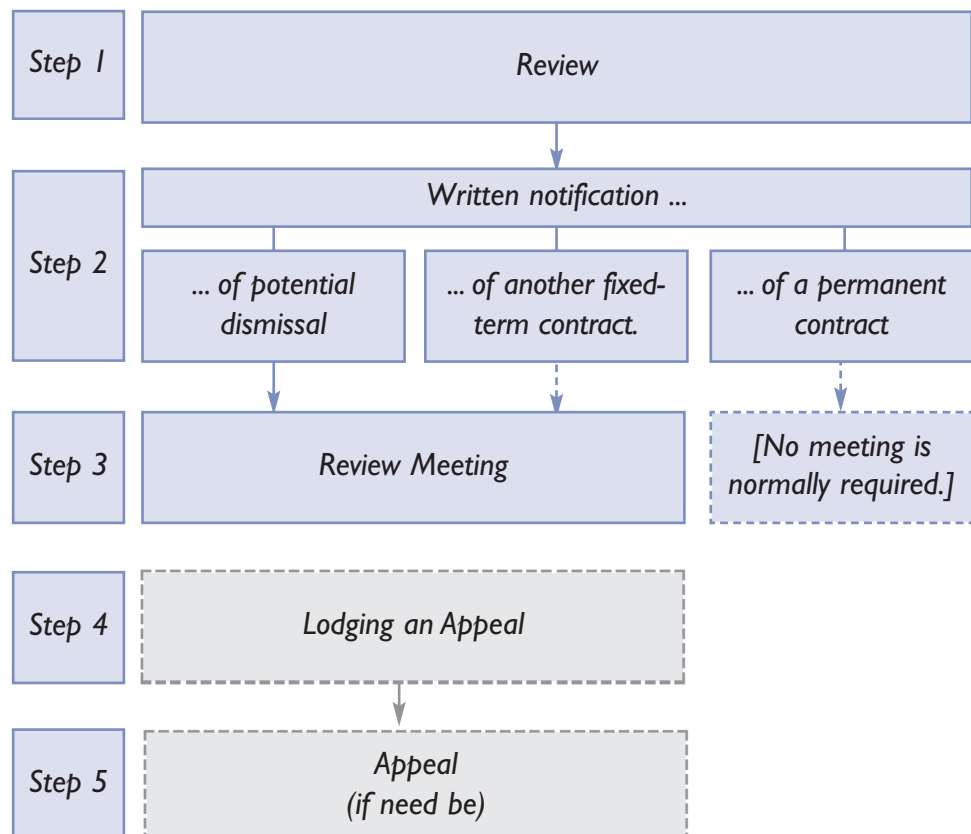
Step 1

Review

Step 2

Written notification ...

... of potential dismissal

... of another fixed-term contract.

... of a permanent contract

Step 3

Review Meeting

[No meeting is normally required.]

Step 4

Lodging an Appeal

Step 5

Appeal
(if need be)